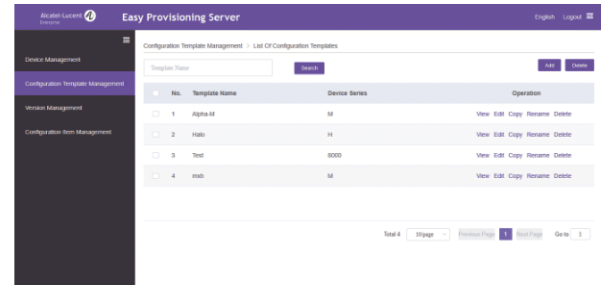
Alcatel·Lucent Enterprise

Easy Provisioning Server

English Logout

Device Management

Configuration Template Management

Version Management

Configuration Item Management

Configuration Template Management > List Of Configuration Templates

Template Name

Search

Add

Delete

| | No. | Template Name | Device Series | Operation |
|---|---|---|---|---|
| | 1 | Alpha-M | M | View Edit Copy Rename Delete |
| | 2 | Halo | H | View Edit Copy Rename Delete |
| | 3 | Test | 8000 | View Edit Copy Rename Delete |
| | 4 | mxh | M | View Edit Copy Rename Delete |

Total 4 10/page Previous Page 1 Next Page Go to 1